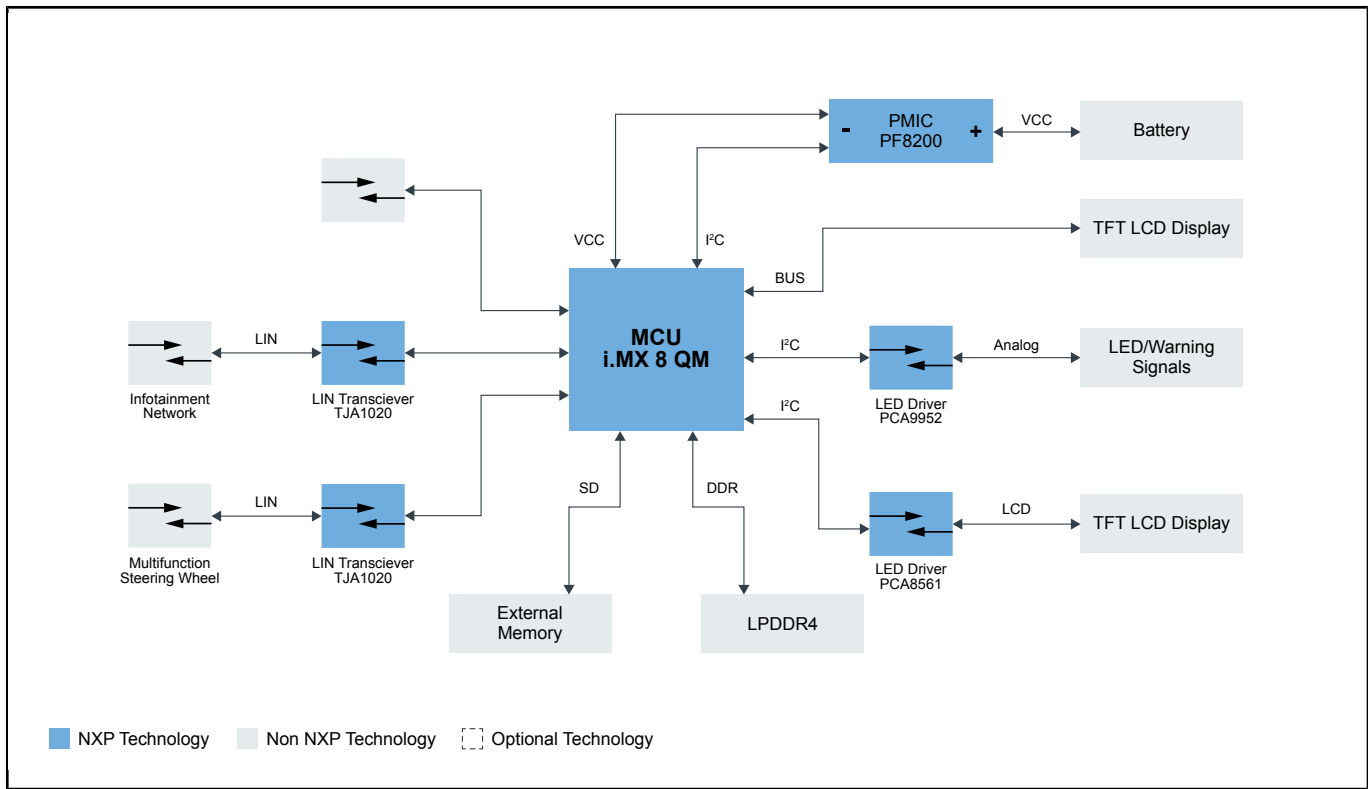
PMIC
PF8200
-
+
VCC
Battery

VCC
$I^2C$
TFT LCD Display
BUS

MCU
i.MX 8 QM

LIN
Infotainment Network
LIN Transciever
TJA1020

$I^2C$
LED Driver
PCA9952
Analog
LED/Warning Signals

$I^2C$

LIN
Multifunction Steering Wheel
LIN Transciever
TJA1020

SD
DDR
LED Driver
PCA8561
LCD
TFT LCD Display

External Memory
LPDDR4

NXP Technology
Non NXP Technology
Optional Technology